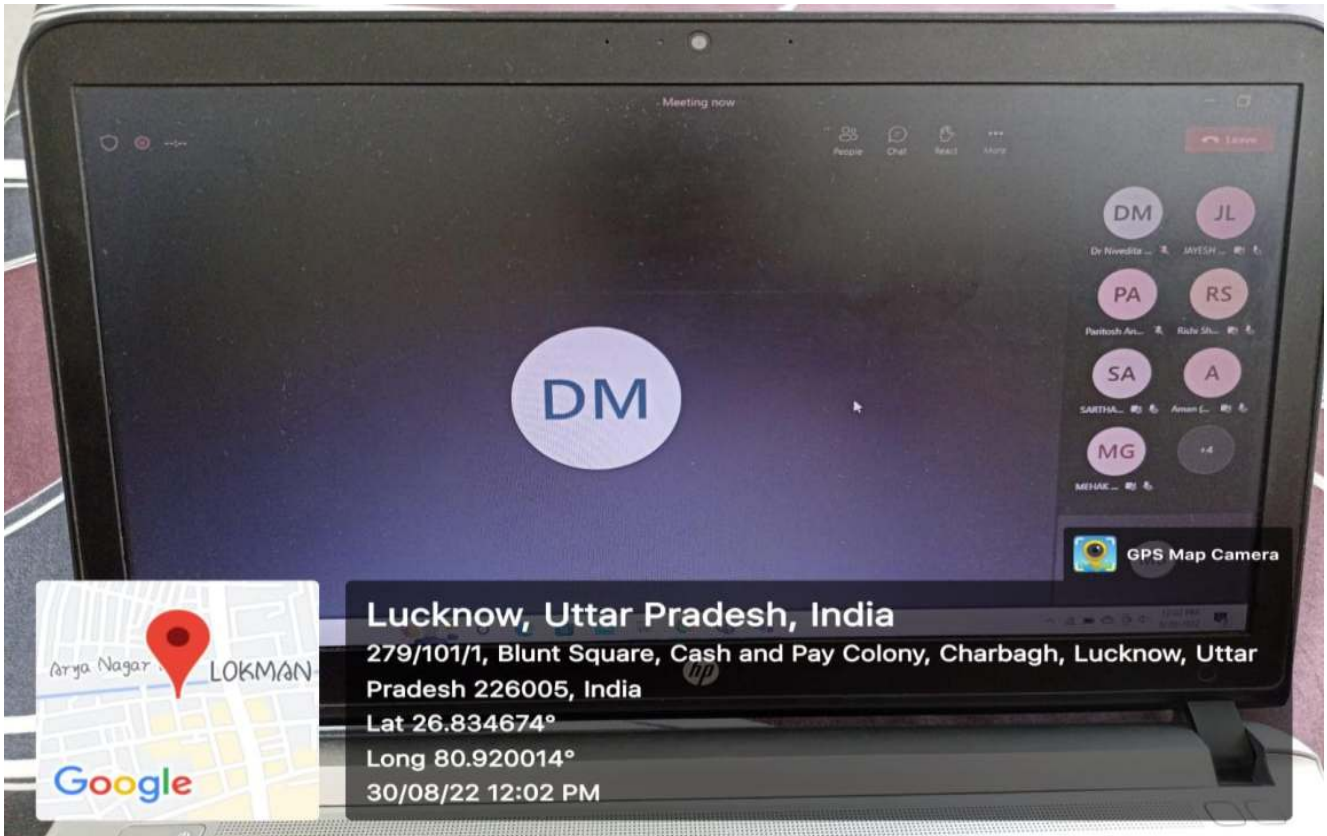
Meeting now

People Chat React More

Leave

DM
Dr Nivedita ...

JL
JAYESH ...

PA
Paritosh An...

RS
Richi Sh...

SA
SARTHA...

A
Aman (...

MG
MEHAK ...

+4

DM

GPS Map Camera

Arya Nagar

LOKMAN

Google

hp

Lucknow, Uttar Pradesh, India

279/101/1, Blunt Square, Cash and Pay Colony, Charbagh, Lucknow, Uttar Pradesh 226005, India

Lat 26.834674°

Long 80.920014°

30/08/22 12:02 PM